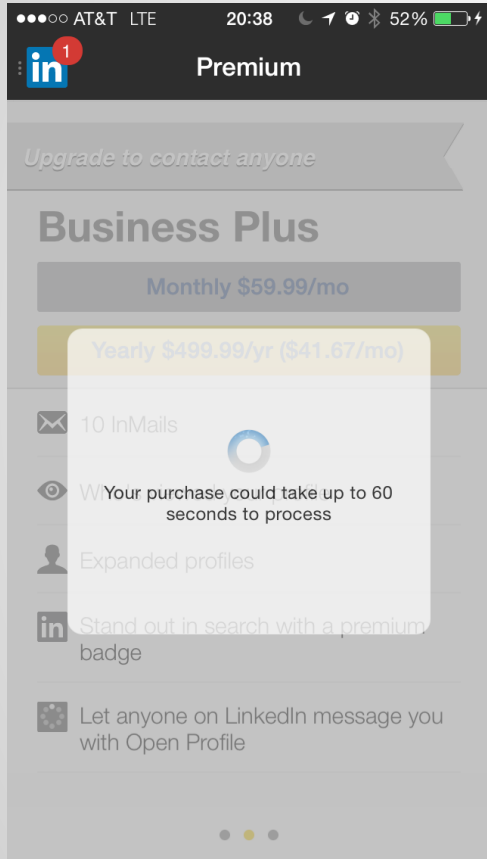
●●●○○ AT&T LTE 20:38 52%

in 1

Premium

Upgrade to contact anyone

Business Plus

Monthly $59.99/mo

Yearly $499.99/yr ($41.67/mo)

10 InMails

Wh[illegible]

Your purchase could take up to 60 seconds to process

Expanded profiles

Stand out in search with a premium badge

Let anyone on LinkedIn message you with Open Profile